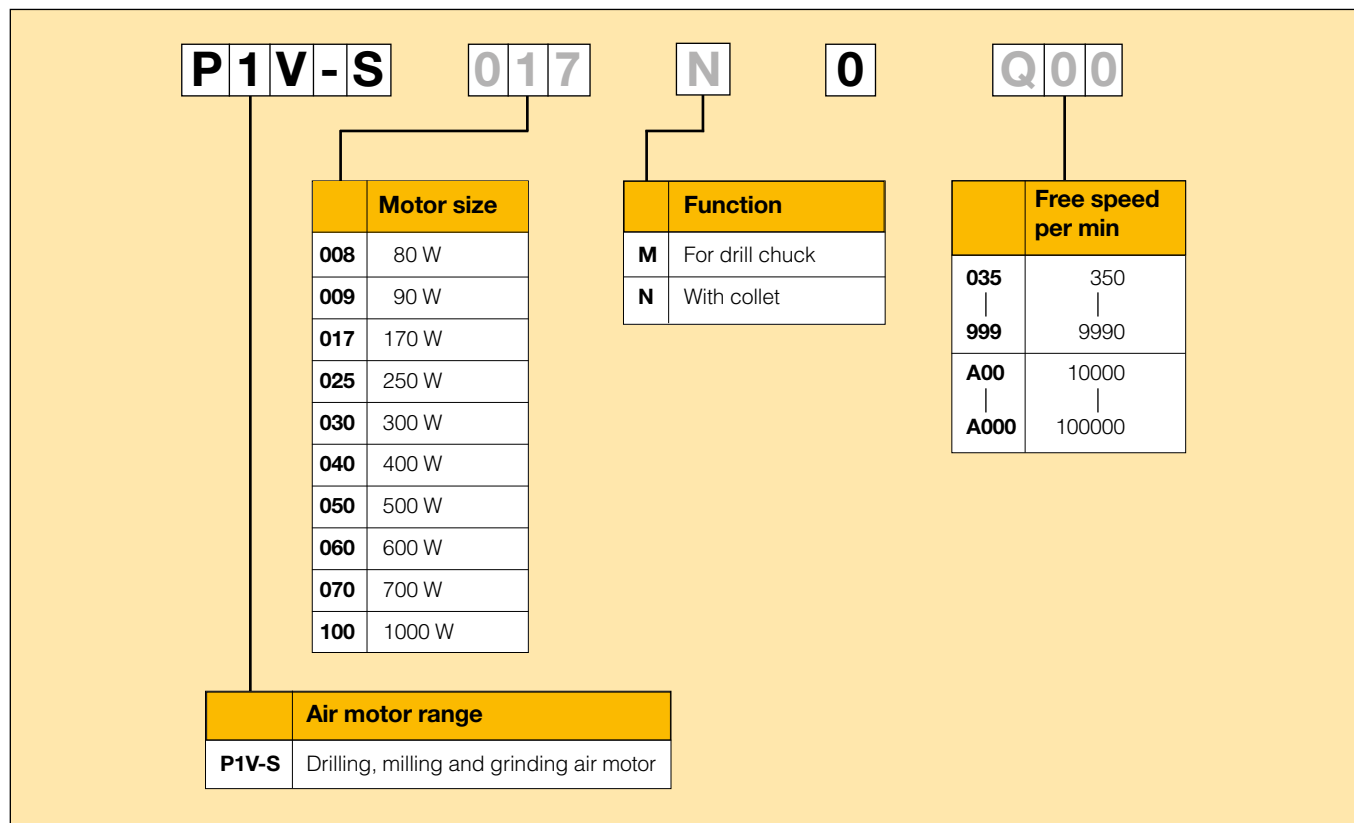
P1V-S 017 N 0 Q00

| | Motor size |
|---|---|
| 008 | 80 W |
| 009 | 90 W |
| 017 | 170 W |
| 025 | 250 W |
| 030 | 300 W |
| 040 | 400 W |
| 050 | 500 W |
| 060 | 600 W |
| 070 | 700 W |
| 100 | 1000 W |

| | Function |
|---|---|
| M | For drill chuck |
| N | With collet |

| | Free speed per min |
|---|---|
| 035 \| 999 | 350 \| 9990 |
| A00 \| A000 | 10000 \| 100000 |

| | Air motor range |
|---|---|
| P1V-S | Drilling, milling and grinding air motor |